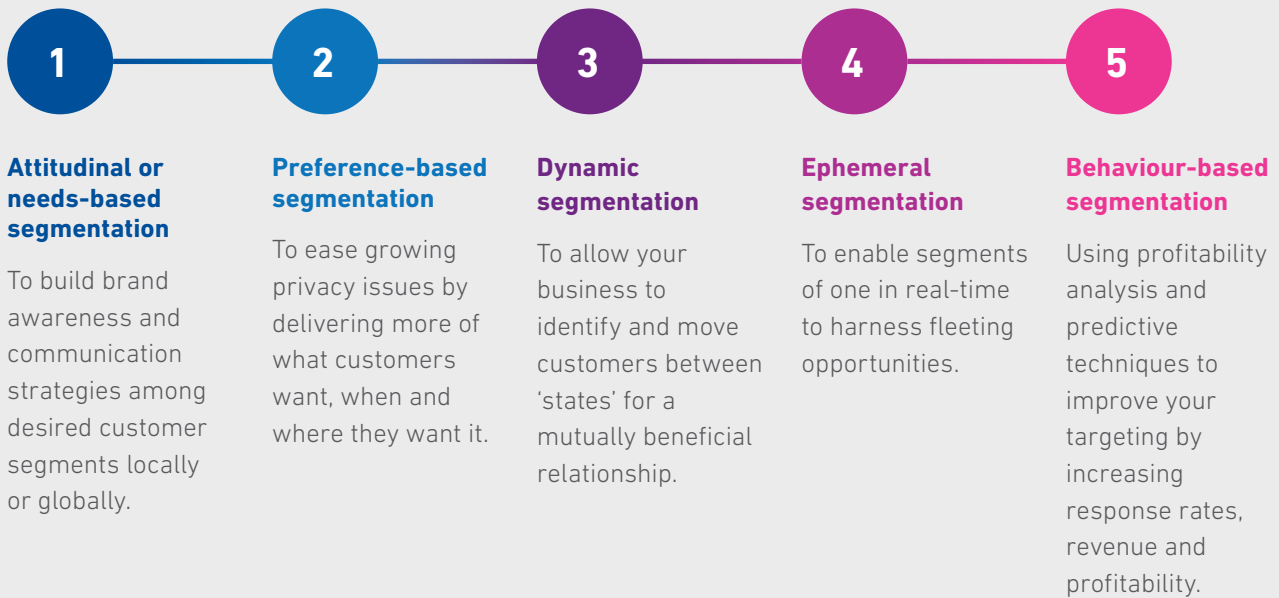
1

Attitudinal or needs-based segmentation

To build brand awareness and communication strategies among desired customer segments locally or globally.

2

Preference-based segmentation

To ease growing privacy issues by delivering more of what customers want, when and where they want it.

3

Dynamic segmentation

To allow your business to identify and move customers between 'states' for a mutually beneficial relationship.

4

Ephemeral segmentation

To enable segments of one in real-time to harness fleeting opportunities.

5

Behaviour-based segmentation

Using profitability analysis and predictive techniques to improve your targeting by increasing response rates, revenue and profitability.